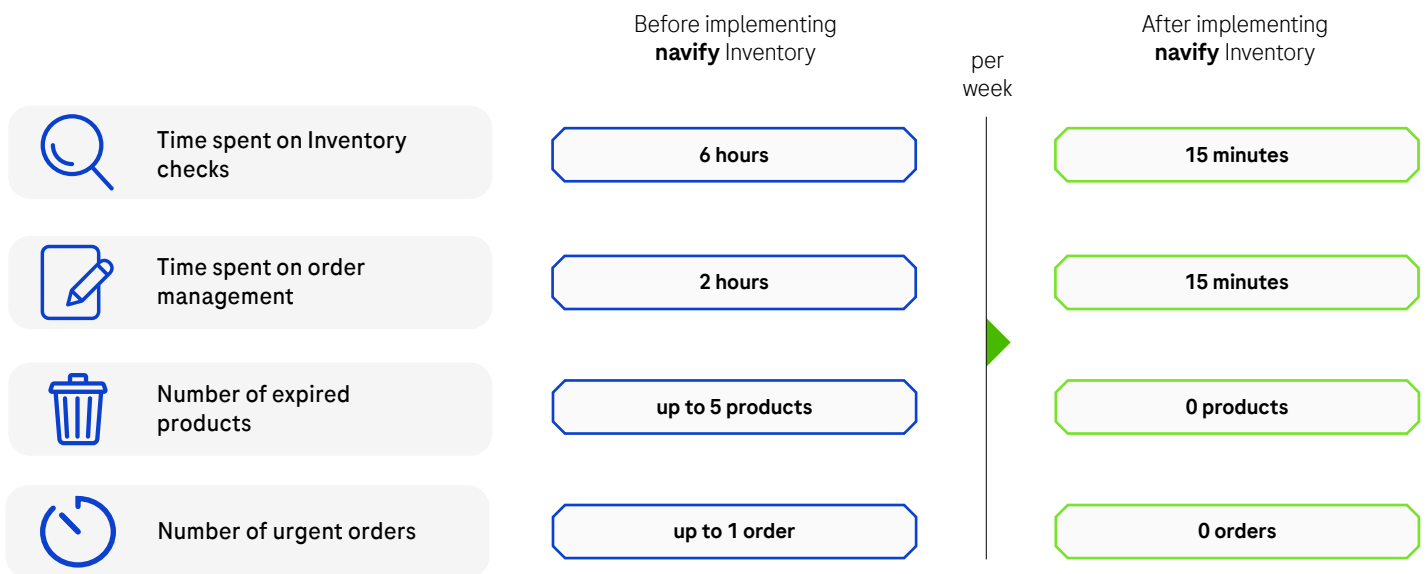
Before implementing **navify** Inventory

per week

After implementing **navify** Inventory

| | Before implementing navify Inventory | After implementing navify Inventory |
|---|---|---|
| Time spent on Inventory checks | 6 hours | 15 minutes |
| Time spent on order management | 2 hours | 15 minutes |
| Number of expired products | up to 5 products | 0 products |
| Number of urgent orders | up to 1 order | 0 orders |